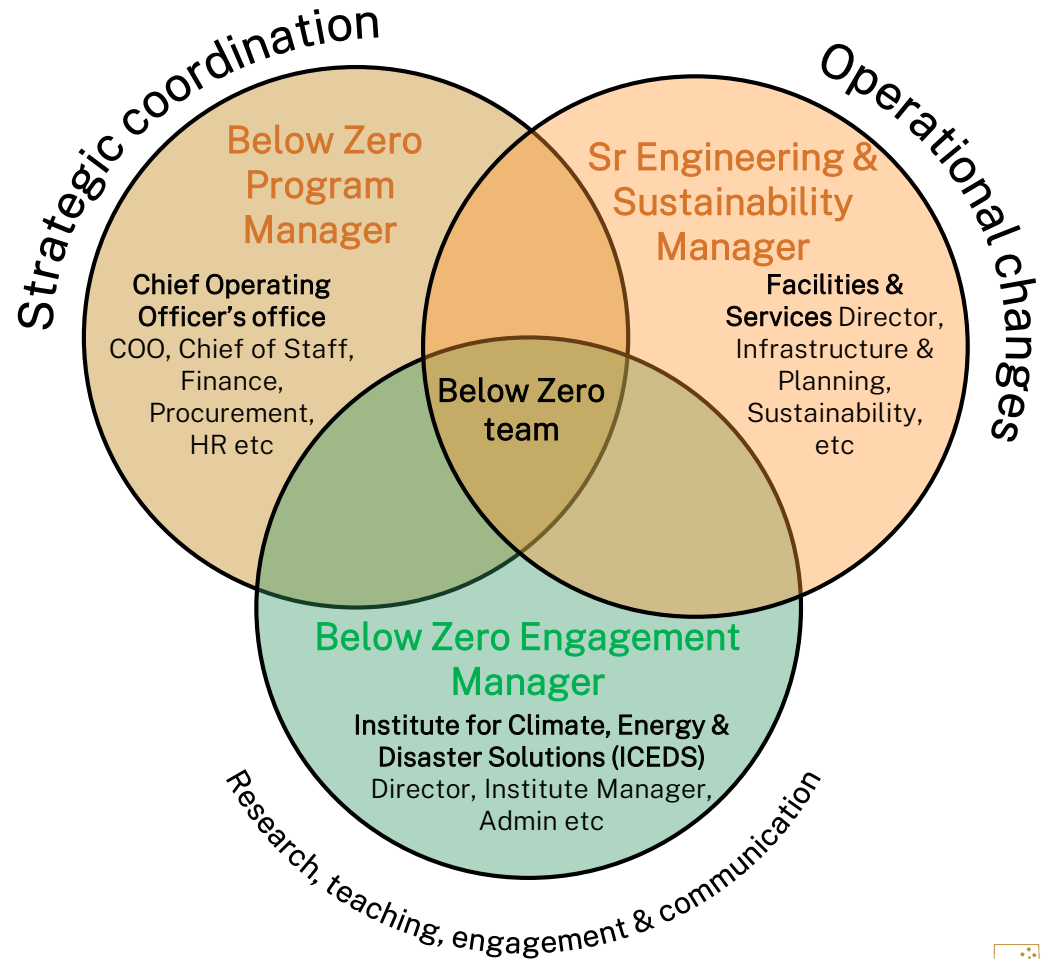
Strategic coordination

Below Zero Program Manager

Chief Operating Officer's office
COO, Chief of Staff, Finance, Procurement, HR etc

Operational changes

Sr Engineering & Sustainability Manager

Facilities & Services Director, Infrastructure & Planning, Sustainability, etc

Below Zero team

Below Zero Engagement Manager

Institute for Climate, Energy & Disaster Solutions (ICEDS)
Director, Institute Manager, Admin etc

Research, teaching, engagement & communication